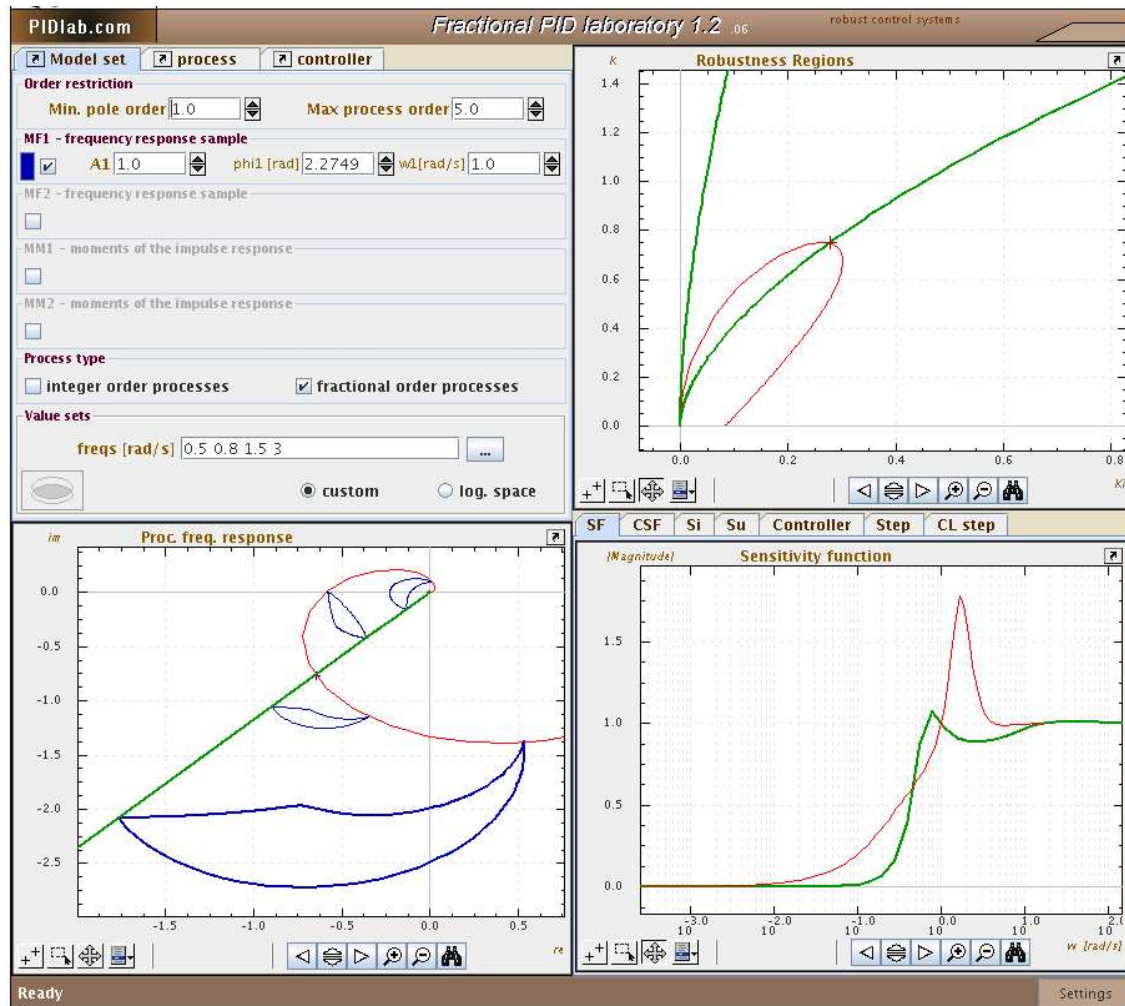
PIDlab.com

Fractional PID laboratory 1.2 .06

robust control systems

Model set | process | controller

Order restriction

Min. pole order 1.0    Max process order 5.0

MF1 - frequency response sample

A1 1.0    phi1 [rad] 2.2749    w1[rad/s] 1.0

MF2 - frequency response sample

MM1 - moments of the impulse response

MM2 - moments of the impulse response

Process type

integer order processes    fractional order processes

Value sets

freqs [rad/s] 0.5 0.8 1.5 3    ...

custom    log. space

K

Robustness Regions

1.4
1.2
1.0
0.8
0.6
0.4
0.2
0.0

0.0    0.2    0.4    0.6    0.8

Ki

SF | CSF | Si | Su | Controller | Step | CL step

|Magnitude|

Sensitivity function

1.5
1.0
0.5
0.0

$10^{-3.0}$    $10^{-2.0}$    $10^{-1.0}$    $10^{0.0}$    $10^{1.0}$    $10^{2.0}$

w [rad/s]

im

Proc. freq. response

0.0
-0.5
-1.0
-1.5
-2.0
-2.5

-1.5    -1.0    -0.5    0.0    0.5

re

Ready

Settings